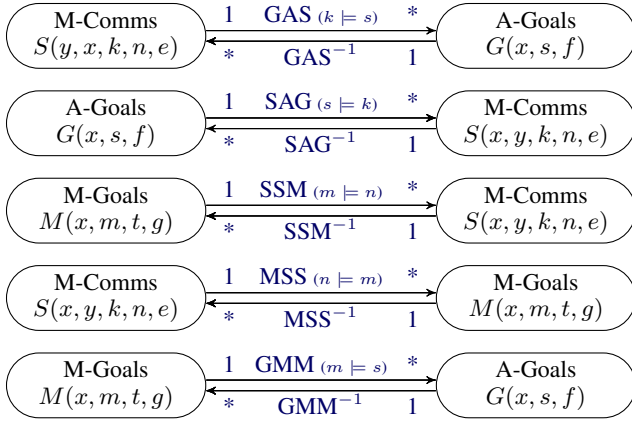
M-Comms
$S(y, x, k, n, e)$

1 GAS $(k \models s)$ *

* $\text{GAS}^{-1}$ 1

A-Goals
$G(x, s, f)$

A-Goals
$G(x, s, f)$

1 SAG $(s \models k)$ *

* $\text{SAG}^{-1}$ 1

M-Comms
$S(x, y, k, n, e)$

M-Goals
$M(x, m, t, g)$

1 SSM $(m \models n)$ *

* $\text{SSM}^{-1}$ 1

M-Comms
$S(x, y, k, n, e)$

M-Comms
$S(x, y, k, n, e)$

1 MSS $(n \models m)$ *

* $\text{MSS}^{-1}$ 1

M-Goals
$M(x, m, t, g)$

M-Goals
$M(x, m, t, g)$

1 GMM $(m \models s)$ *

* $\text{GMM}^{-1}$ 1

A-Goals
$G(x, s, f)$